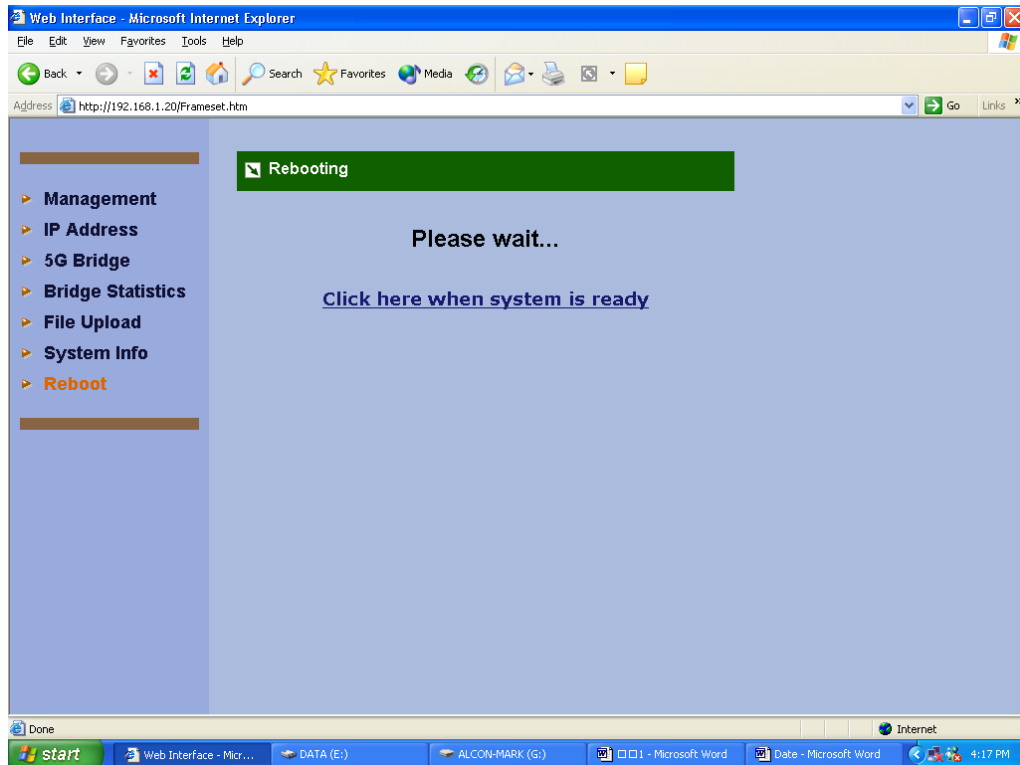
Web Interface - Microsoft Internet Explorer

File Edit View Favorites Tools Help

Back Search Favorites Media

Address http://192.168.1.20/Frameset.htm Go Links

Management
IP Address
5G Bridge
Bridge Statistics
File Upload
System Info
Reboot

Rebooting

Please wait...

Click here when system is ready

Done

Internet

start Web Interface - Micr... DATA (E:) ALCON-MARK (G:) □□1 - Microsoft Word Date - Microsoft Word 4:17 PM